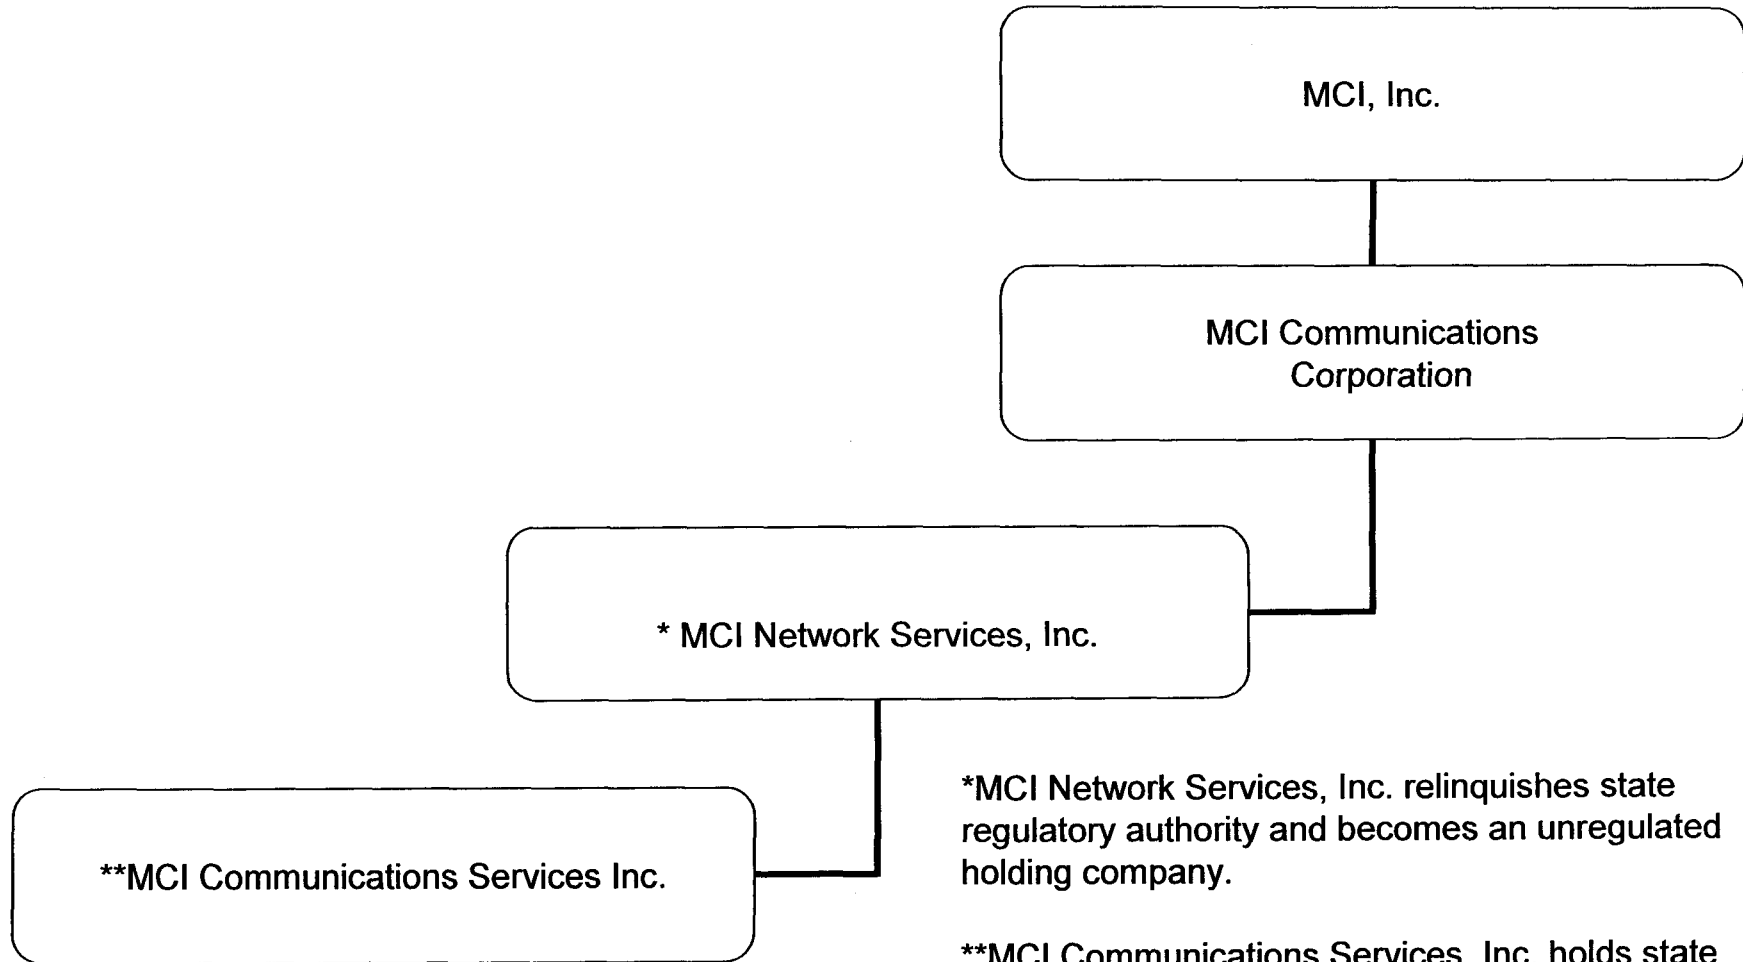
MCI, Inc.

MCI Communications Corporation

* MCI Network Services, Inc.

**MCI Communications Services Inc.

*MCI Network Services, Inc. relinquishes state regulatory authority and becomes an unregulated holding company.

**MCI Communications Services, Inc. holds state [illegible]